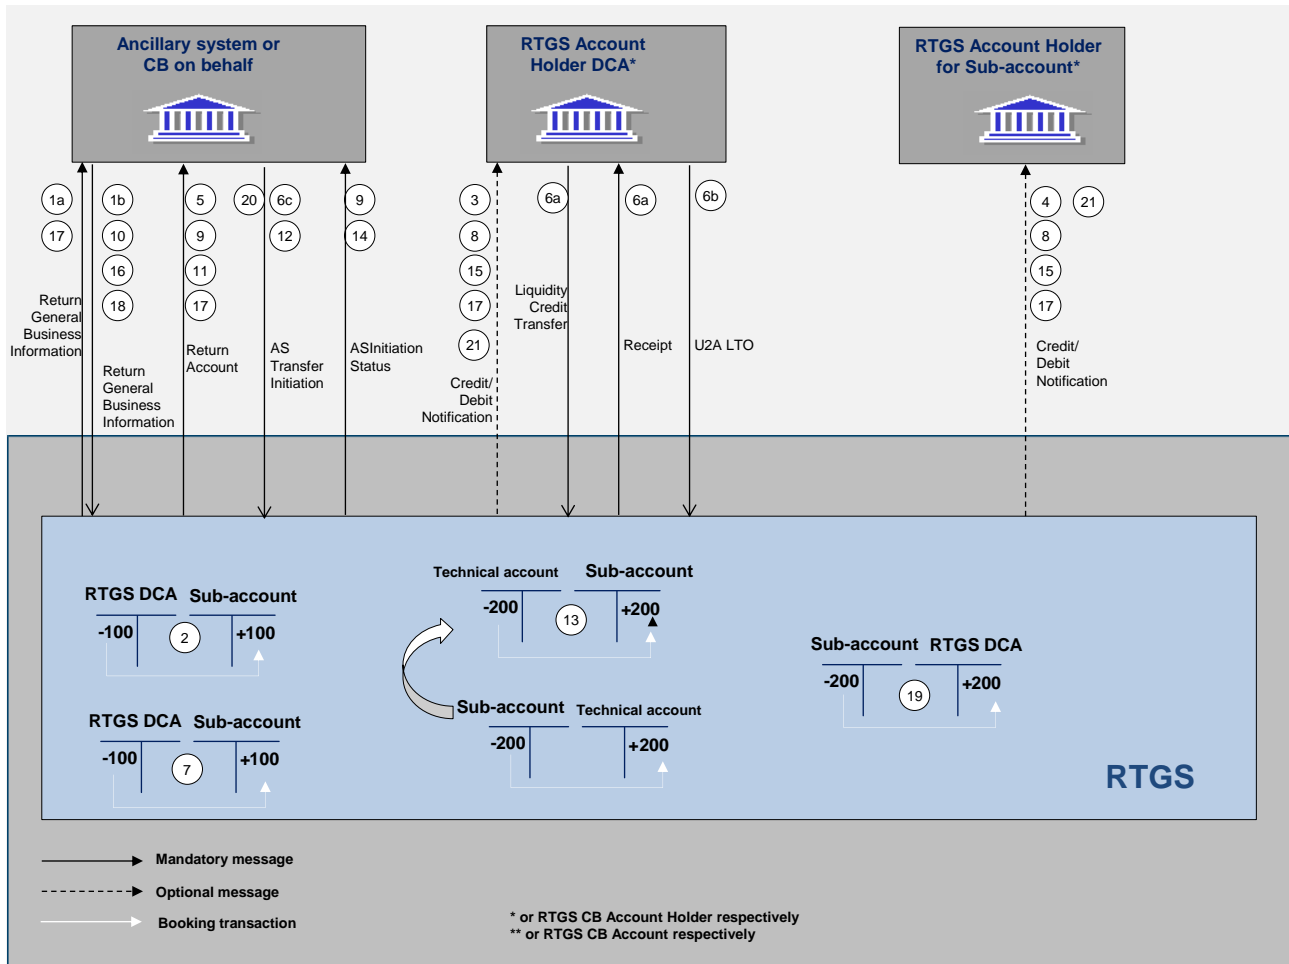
Ancillary system or CB on behalf

RTGS Account Holder DCA*

RTGS Account Holder for Sub-account*

1a
17
Return General Business Information

1b
10
16
18
Return General Business Information

5
9
11
17
Return Account

20
6c
12
AS Transfer Initiation

9
14
ASInitiation Status

3
8
15
17
21
Credit/ Debit Notification

6a
Liquidity Credit Transfer

6a
Receipt

6b
U2A LTO

4
21
8
15
17
Credit/ Debit Notification

RTGS DCA Sub-account
-100 2 +100

RTGS DCA Sub-account
-100 7 +100

Technical account Sub-account
-200 13 +200

Sub-account Technical account
-200 +200

Sub-account RTGS DCA
-200 19 +200

RTGS

Mandatory message
Optional message
Booking transaction

* or RTGS CB Account Holder respectively
** or RTGS CB Account respectively